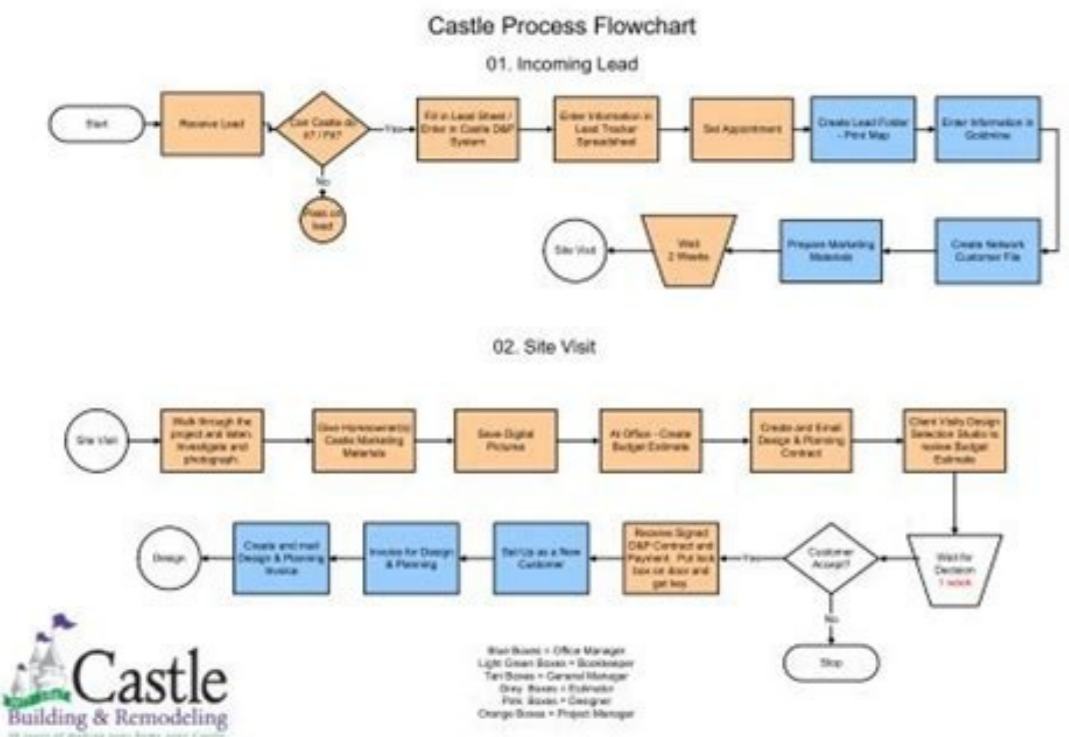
Castle Process Flowchart

01. Incoming Lead

Start

Receive Lead

Can Castle do it? / Fit?

Yes

No

Pass on lead

Fill in Lead Sheet / Enter in Castle D&P System

Enter Information in Lead Tracker Spreadsheet

Set Appointment

Create Lead Folder - Print Map

Enter Information in Goldmine

Create Network Customer File

Prepare Marketing Materials

Wait 2 Weeks

Site Visit

02. Site Visit

Site Visit

Walk through the project and listen, investigate and photograph

Give Homeowner(s) Castle Marketing Materials

Save Digital Pictures

At Office - Create Budget Estimate

Create and Email Design & Planning Contract

Client Visits Design Selection Studio to review Budget Estimate

Wait for Decision 1 week

Customer Accept?

Yes

No

Stop

Receive Signed D&P Contract and Payment. Put lock box on door and get key

Set Up as a New Customer

Invoice for Design & Planning

Create and mail Design & Planning Invoice

Design

Blue Boxes = Office Manager
Light Green Boxes = Bookkeeper
Tan Boxes = General Manager
Grey Boxes = Estimator
Pink Boxes = Designer
Orange Boxes = Project Manager

Castle
Building & Remodeling
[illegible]